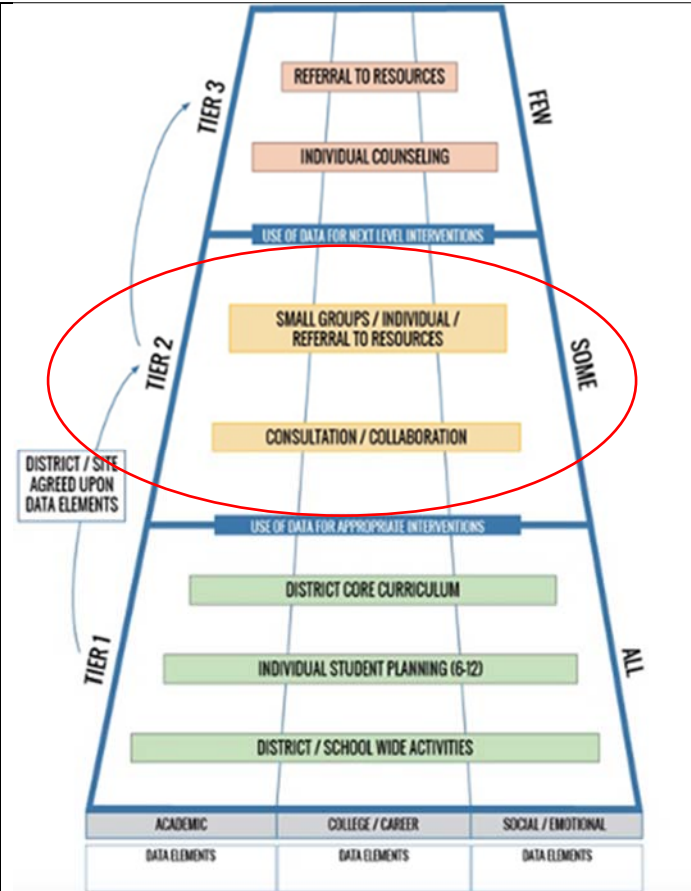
TIER 3

REFERRAL TO RESOURCES

INDIVIDUAL COUNSELING

FEW

USE OF DATA FOR NEXT LEVEL INTERVENTIONS

TIER 2

SMALL GROUPS / INDIVIDUAL / REFERRAL TO RESOURCES

CONSULTATION / COLLABORATION

SOME

DISTRICT / SITE AGREED UPON DATA ELEMENTS

USE OF DATA FOR APPROPRIATE INTERVENTIONS

TIER 1

DISTRICT CORE CURRICULUM

INDIVIDUAL STUDENT PLANNING (6-12)

DISTRICT / SCHOOL WIDE ACTIVITIES

ALL

| ACADEMIC | COLLEGE / CAREER | SOCIAL / EMOTIONAL |
|---|---|---|
| DATA ELEMENTS | DATA ELEMENTS | DATA ELEMENTS |